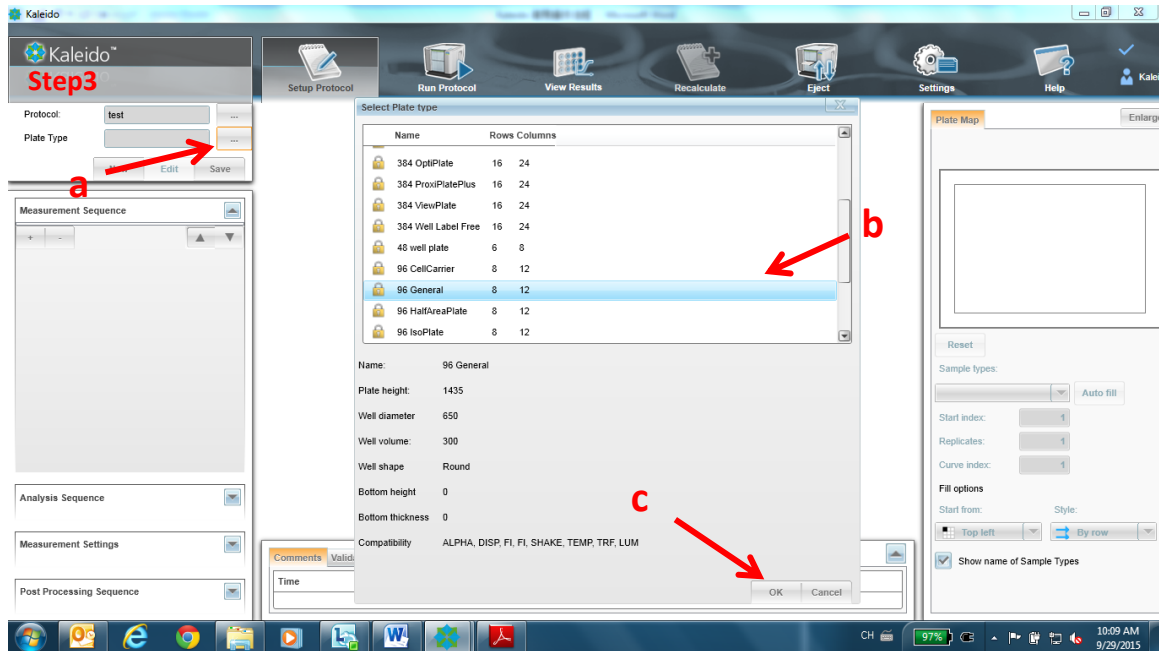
Kaleido

Kaleido™

Step3

Protocol: test ...

Plate Type ...

New Edit Save

a

Measurement Sequence

+ -

Analysis Sequence

Measurement Settings

Post Processing Sequence

Setup Protocol

Run Protocol

View Results

Recalculate

Eject

Settings

Help

Kaleido

Select Plate type

| Name | Rows | Columns |
|---|---|---|
| 384 OptiPlate | 16 | 24 |
| 384 ProxiPlatePlus | 16 | 24 |
| 384 ViewPlate | 16 | 24 |
| 384 Well Label Free | 16 | 24 |
| 48 well plate | 6 | 8 |
| 96 CellCarrier | 8 | 12 |
| 96 General | 8 | 12 |
| 96 HalfAreaPlate | 8 | 12 |
| 96 IsoPlate | 8 | 12 |

b

Name: 96 General

Plate height: 1435

Well diameter 650

Well volume: 300

Well shape Round

Bottom height 0

Bottom thickness 0

Compatibility ALPHA, DISP, FI, FI, SHAKE, TEMP, TRF, LUM

c

OK Cancel

Comments Valida

Time

Plate Map

Enlarge

Reset

Sample types:

Auto fill

Start index: 1

Replicates: 1

Curve index: 1

Fill options

Start from:

Style:

Top left

By row

Show name of Sample Types

CH

97%

10:09 AM

9/29/2015